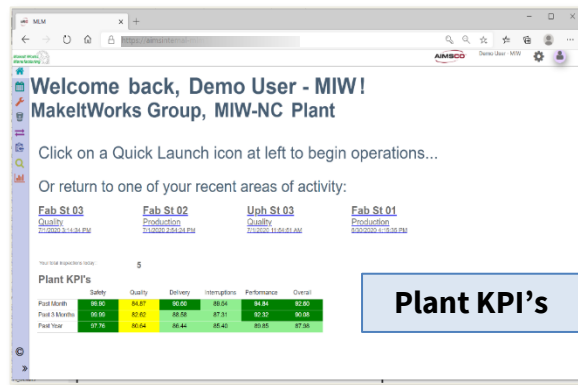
MLM

https://aimsonline...

AIMSCO

Demo User - MIW

Welcome back, Demo User - MIW!
MakeItWorks Group, MIW-NC Plant

Click on a Quick Launch icon at left to begin operations...

Or return to one of your recent areas of activity:

Fab St 03
Quality
7/1/2020 3:14:34 PM

Fab St 02
Production
7/1/2020 2:54:24 PM

Uph St 03
Quality
7/1/2020 11:56:51 AM

Fab St 01
Production
6/30/2020 4:18:38 PM

Your total inspections today: 5

Plant KPI's

| | Safety | Quality | Delivery | Interruptions | Performance | Overall |
|---|---|---|---|---|---|---|
| Past Month | 88.90 | 84.87 | 90.68 | 88.04 | 84.84 | 92.80 |
| Past 3 Months | 90.06 | 82.62 | 88.58 | 87.31 | 92.32 | 90.06 |
| Past Year | 97.76 | 80.64 | 86.44 | 85.40 | 89.85 | 87.96 |

Plant KPI's